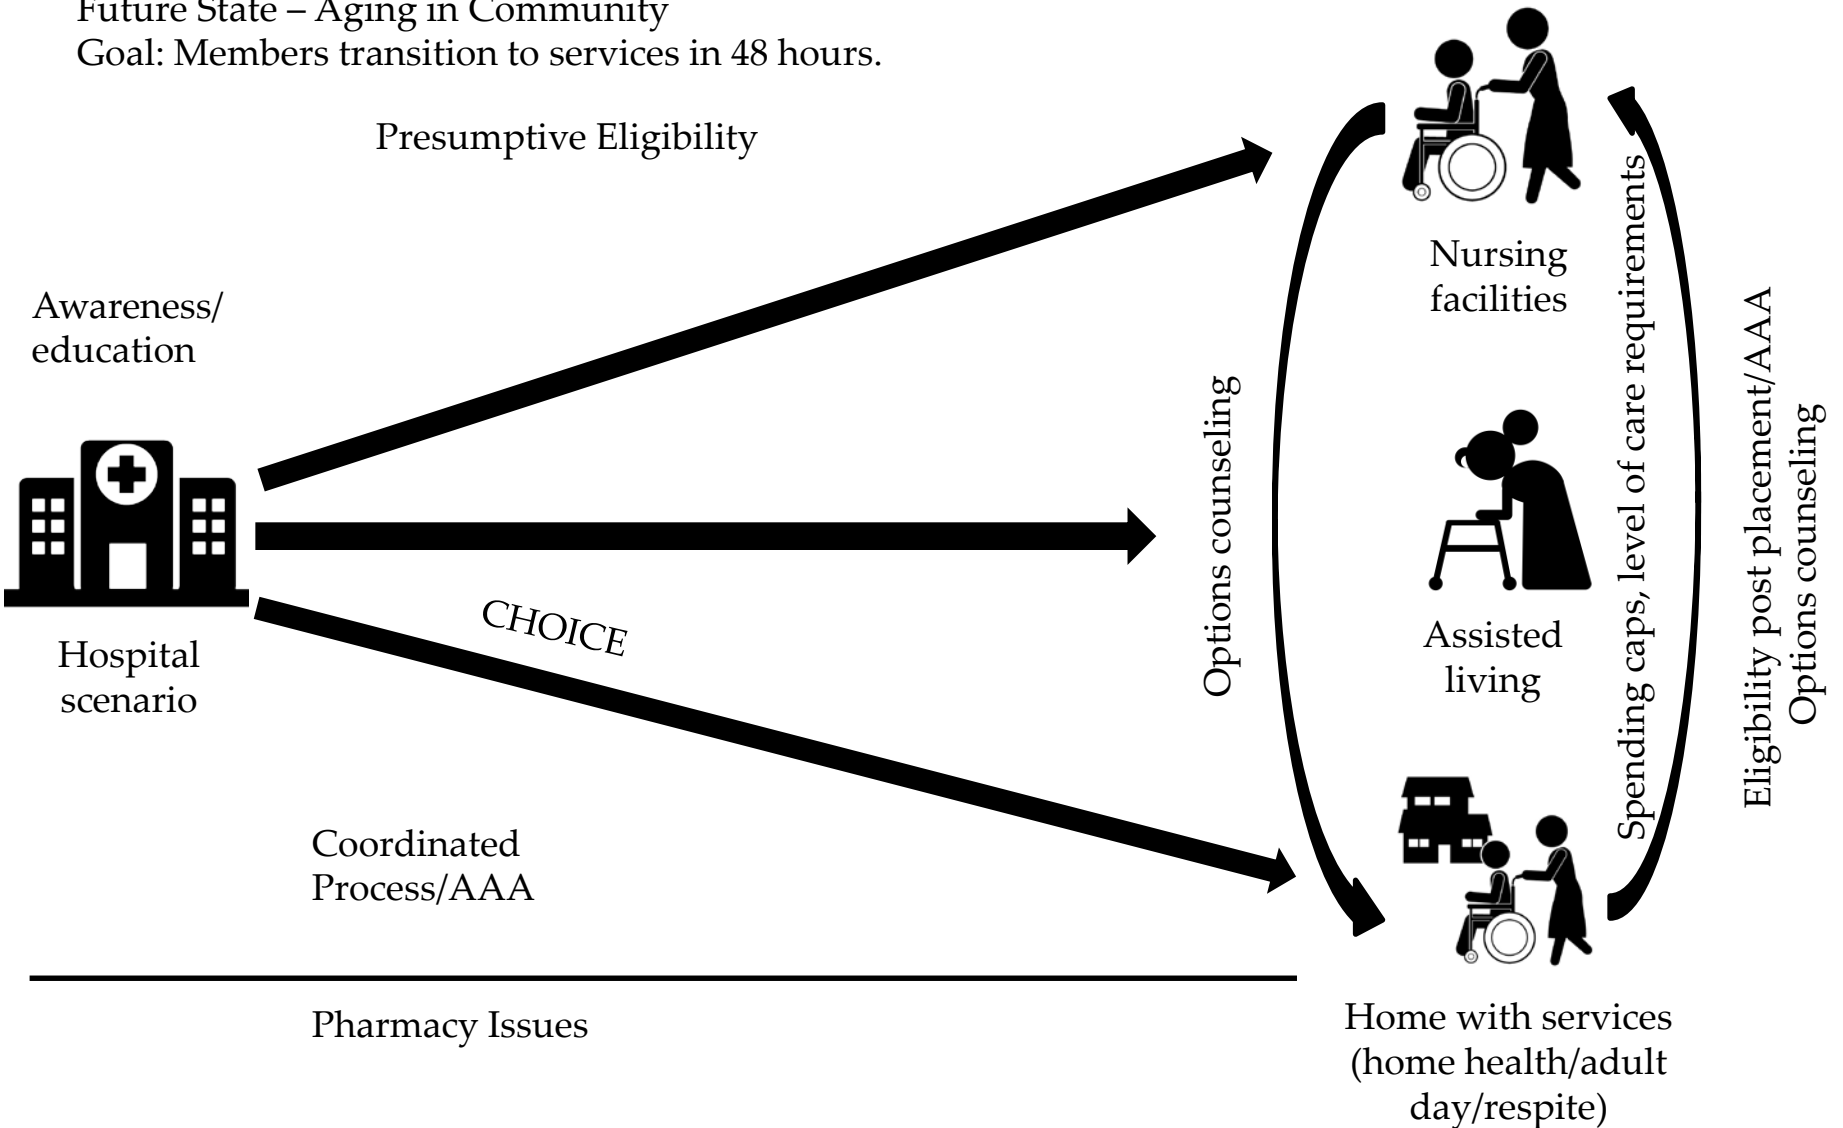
Future State – Aging in Community
Goal: Members transition to services in 48 hours.

Presumptive Eligibility

Awareness/
education

Hospital
scenario

CHOICE

Coordinated
Process/AAA

Pharmacy Issues

Options counseling

Nursing
facilities

Assisted
living

Home with services
(home health/adult
day/respite)

Spending caps, level of care requirements

Eligibility post placement/AAA
Options counseling